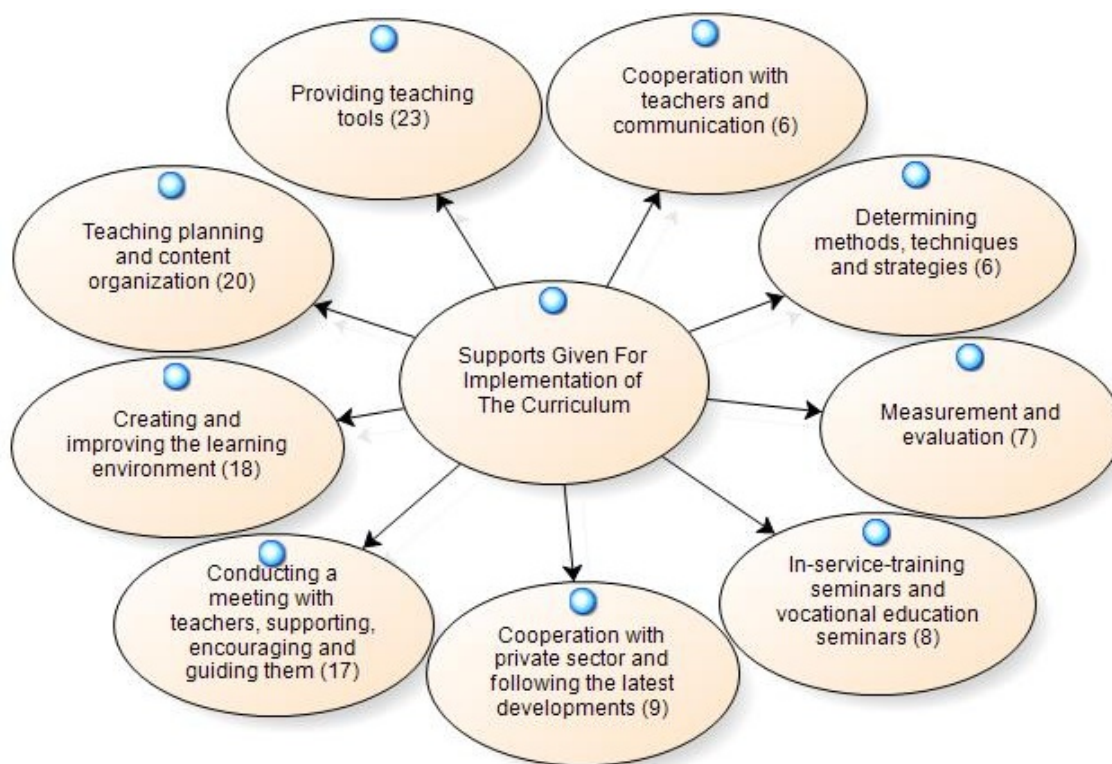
Supports Given For Implementation of The Curriculum

Providing teaching tools (23)

Cooperation with teachers and communication (6)

Determining methods, techniques and strategies (6)

Measurement and evaluation (7)

In-service-training seminars and vocational education seminars (8)

Cooperation with private sector and following the latest developments (9)

Conducting a meeting with teachers, supporting, encouraging and guiding them (17)

Creating and improving the learning environment (18)

Teaching planning and content organization (20)